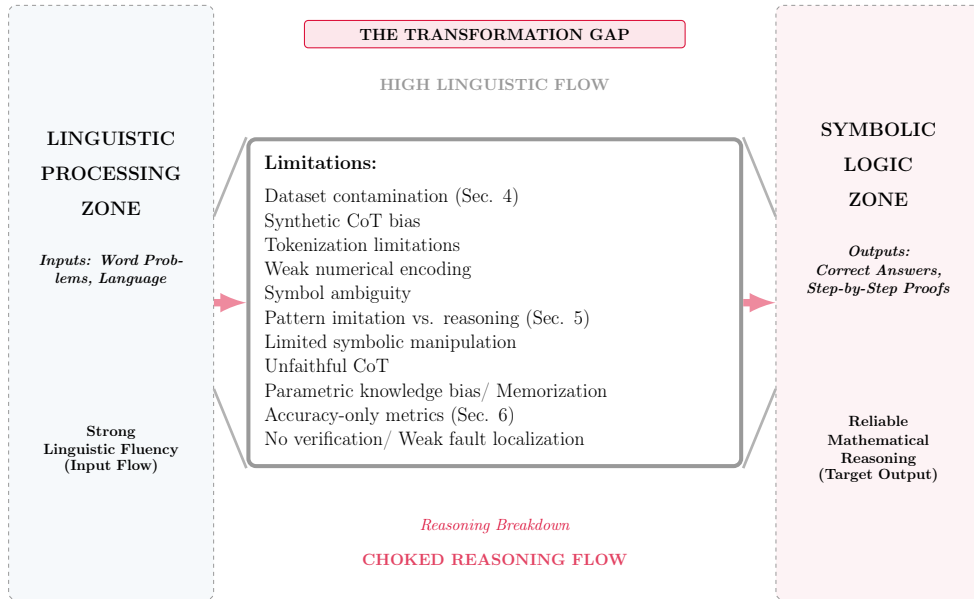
THE TRANSFORMATION GAP

HIGH LINGUISTIC FLOW

LINGUISTIC PROCESSING ZONE

Inputs: Word Problems, Language

Strong Linguistic Fluency (Input Flow)

Limitations:

Dataset contamination (Sec. 4)
Synthetic CoT bias
Tokenization limitations
Weak numerical encoding
Symbol ambiguity
Pattern imitation vs. reasoning (Sec. 5)
Limited symbolic manipulation
Unfaithful CoT
Parametric knowledge bias/ Memorization
Accuracy-only metrics (Sec. 6)
No verification/ Weak fault localization

SYMBOLIC LOGIC ZONE

Outputs: Correct Answers, Step-by-Step Proofs

Reliable Mathematical Reasoning (Target Output)

Reasoning Breakdown

CHOKED REASONING FLOW